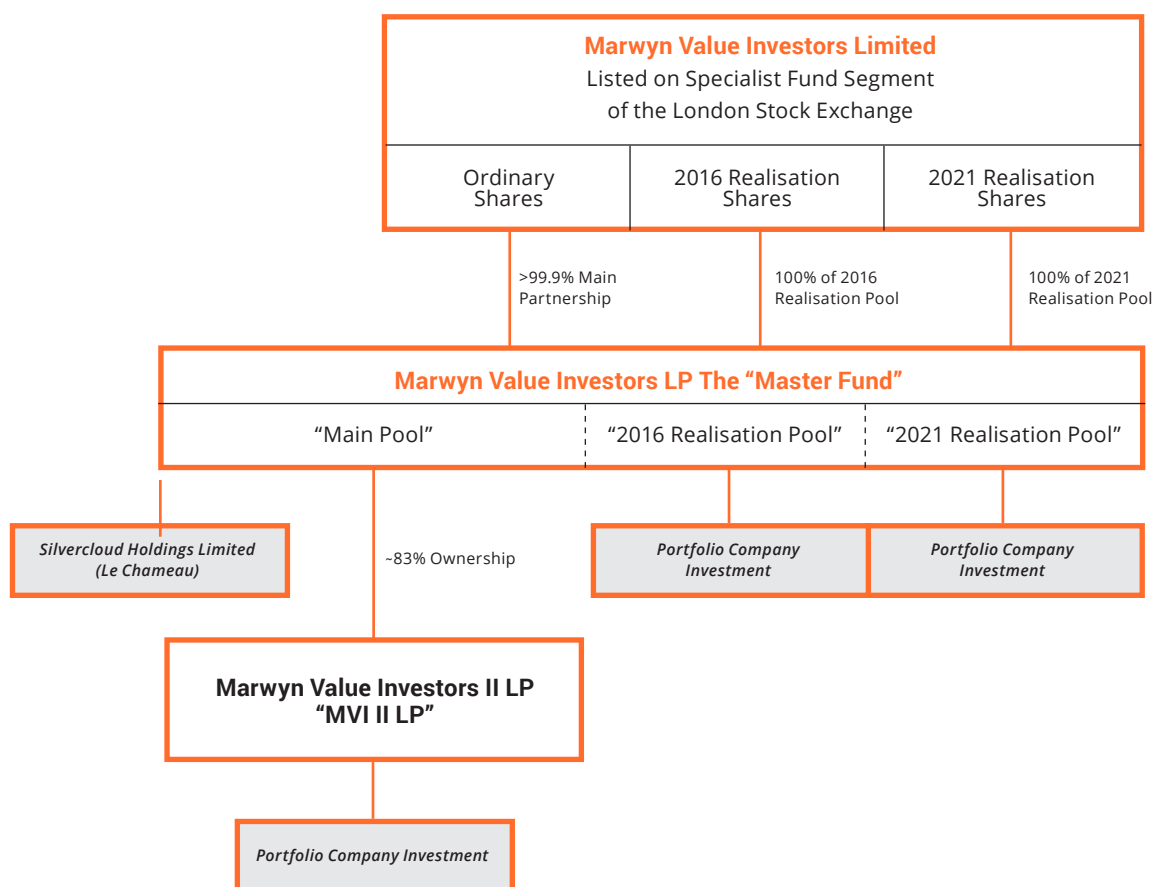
Marwyn Value Investors Limited
Listed on Specialist Fund Segment of the London Stock Exchange

Ordinary Shares

2016 Realisation Shares

2021 Realisation Shares

>99.9% Main Partnership

100% of 2016 Realisation Pool

100% of 2021 Realisation Pool

Marwyn Value Investors LP The "Master Fund"

"Main Pool"

"2016 Realisation Pool"

"2021 Realisation Pool"

Silvercloud Holdings Limited (Le Chameau)

~83% Ownership

Portfolio Company Investment

Portfolio Company Investment

Marwyn Value Investors II LP "MVI II LP"

Portfolio Company Investment